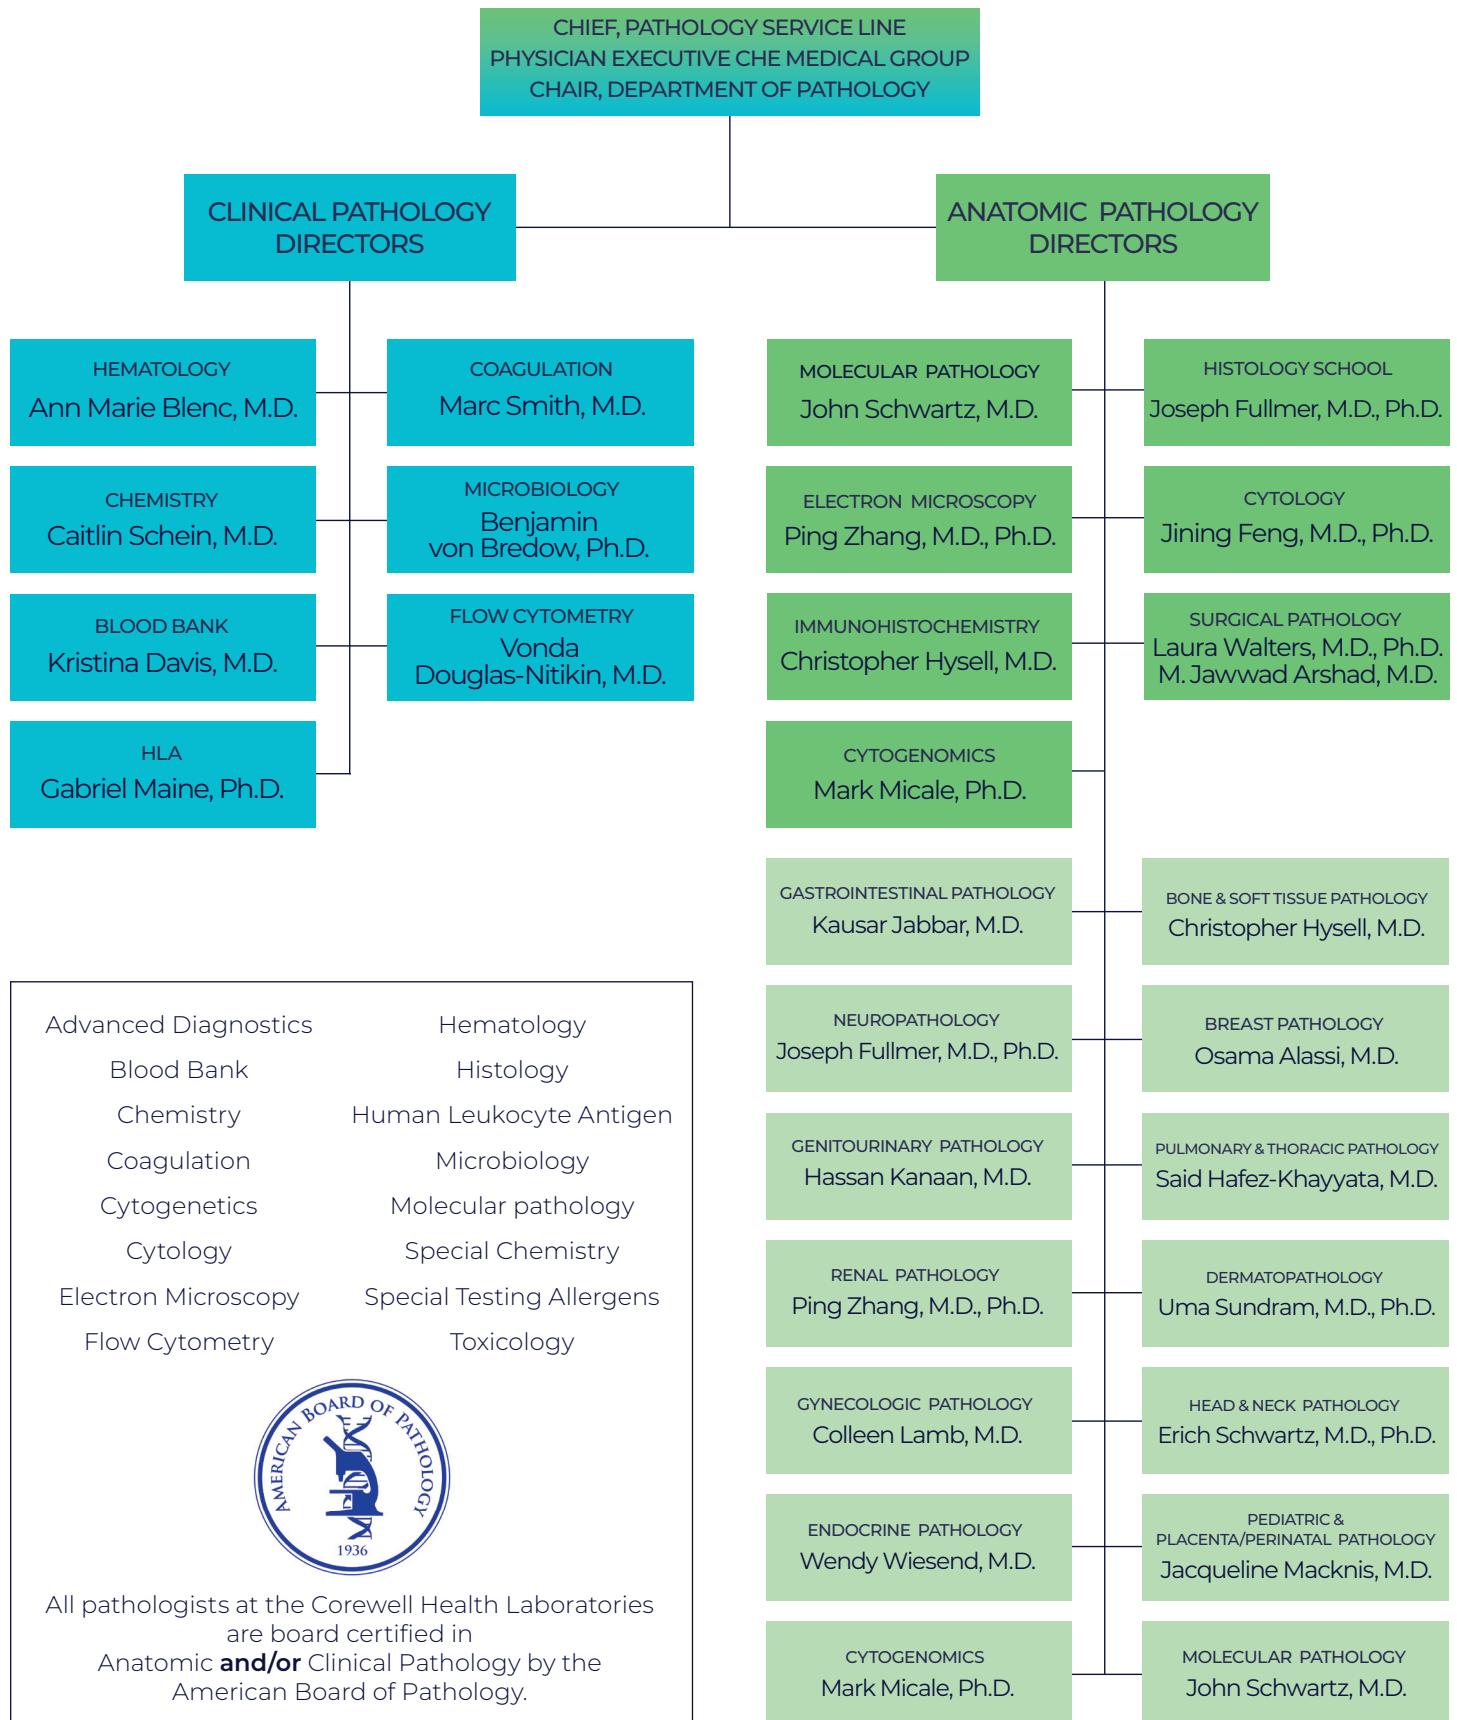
CHIEF, PATHOLOGY SERVICE LINE
PHYSICIAN EXECUTIVE CHE MEDICAL GROUP
CHAIR, DEPARTMENT OF PATHOLOGY

CLINICAL PATHOLOGY DIRECTORS

ANATOMIC PATHOLOGY DIRECTORS

HEMATOLOGY
Ann Marie Blenc, M.D.

COAGULATION
Marc Smith, M.D.

CHEMISTRY
Caitlin Schein, M.D.

MICROBIOLOGY
Benjamin von Bredow, Ph.D.

BLOOD BANK
Kristina Davis, M.D.

FLOW CYTOMETRY
Vonda Douglas-Nitikin, M.D.

HLA
Gabriel Maine, Ph.D.

MOLECULAR PATHOLOGY
John Schwartz, M.D.

HISTOLOGY SCHOOL
Joseph Fullmer, M.D., Ph.D.

ELECTRON MICROSCOPY
Ping Zhang, M.D., Ph.D.

CYTOLOGY
Jining Feng, M.D., Ph.D.

IMMUNOHISTOCHEMISTRY
Christopher Hysell, M.D.

SURGICAL PATHOLOGY
Laura Walters, M.D., Ph.D.
M. Jawwad Arshad, M.D.

CYTOGENOMICS
Mark Micale, Ph.D.

GASTROINTESTINAL PATHOLOGY
Kausar Jabbar, M.D.

BONE & SOFT TISSUE PATHOLOGY
Christopher Hysell, M.D.

NEUROPATHOLOGY
Joseph Fullmer, M.D., Ph.D.

BREAST PATHOLOGY
Osama Alassi, M.D.

GENITOURINARY PATHOLOGY
Hassan Kanaan, M.D.

PULMONARY & THORACIC PATHOLOGY
Said Hafez-Khayyata, M.D.

RENAL PATHOLOGY
Ping Zhang, M.D., Ph.D.

DERMATOPATHOLOGY
Uma Sundram, M.D., Ph.D.

GYNECOLOGIC PATHOLOGY
Colleen Lamb, M.D.

HEAD & NECK PATHOLOGY
Erich Schwartz, M.D., Ph.D.

ENDOCRINE PATHOLOGY
Wendy Wiesend, M.D.

PEDIATRIC & PLACENTA/PERINATAL PATHOLOGY
Jacqueline Macknis, M.D.

CYTOGENOMICS
Mark Micale, Ph.D.

MOLECULAR PATHOLOGY
John Schwartz, M.D.

Advanced Diagnostics
Blood Bank
Chemistry
Coagulation
Cytogenetics
Cytology
Electron Microscopy
Flow Cytometry

Hematology
Histology
Human Leukocyte Antigen
Microbiology
Molecular pathology
Special Chemistry
Special Testing Allergens
Toxicology

AMERICAN BOARD OF PATHOLOGY
1936

All pathologists at the Corewell Health Laboratories are board certified in Anatomic **and/or** Clinical Pathology by the American Board of Pathology.